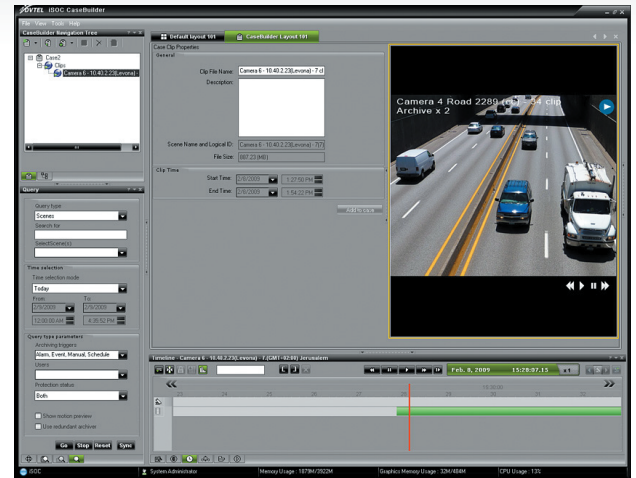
VTEL iSOC CaseBuilder

File View Tools Help

CaseBuilder Navigation Tree

Case2
Clips
Camera 6 - 10.40.2.23(Levona) -

Default layout 161
CaseBuilder Layout 161

Case Clip Properties

General

Clip File Name: Camera 6 - 10.40.2.23(Levona) - 7 cl

Description

Scene Name and Logical ID: Camera 6 - 10.40.2.23(Levona) - 7(7)

File Size: 887.23 [MB]

Clip Time

Start Time: 2/9/2009 1:37:50 PM

End Time: 2/9/2009 1:54:22 PM

Query

Query type
Scenes

Search for

Select Scene(s)

Time selection

Time selection mode
Today

From
2/9/2009
12:00:00 AM

To
2/9/2009
4:35:52 PM

Query type parameters

Archiving triggers
Alarm, Event, Manual, Schedule

Users

Protection status
Both

Show motion preview
Use redundant archiver

Go Stop Reset Sync

Camera 4 Road 2289 (eb) - 34 clip
Archive x 2

Timeline - Camera 6 - 10.40.2.23(Levona) - 7 (GMT+02:00) Jerusalem

Feb. 8, 2009 15:28:07.15

15:00:00

iSOC
System Administrator
Memory Usage : 1879M/2922M
Graphics Memory Usage : 32M/464M
CPU Usage : 13%